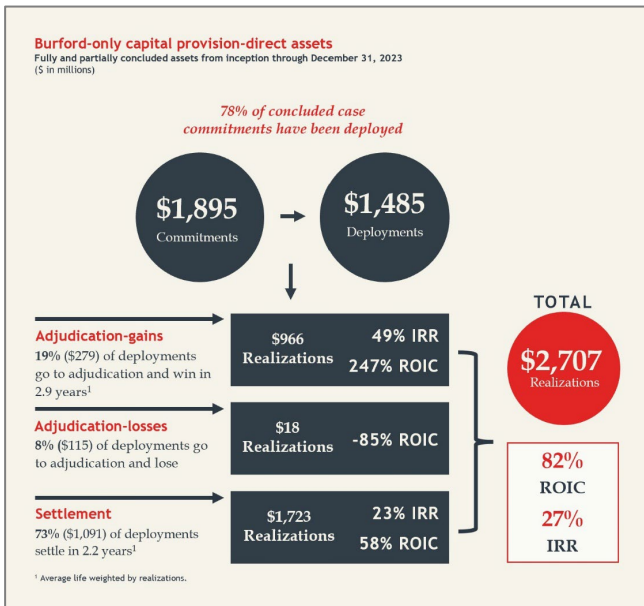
Burford-only capital provision-direct assets
Fully and partially concluded assets from inception through December 31, 2023
($ in millions)

78% of concluded case commitments have been deployed

$1,895
Commitments

$1,485
Deployments

Adjudication-gains
19% ($279) of deployments go to adjudication and win in 2.9 years$^1$

$966
Realizations
49% IRR
247% ROIC

Adjudication-losses
8% ($115) of deployments go to adjudication and lose

$18
Realizations
-85% ROIC

Settlement
73% ($1,091) of deployments settle in 2.2 years$^1$

$1,723
Realizations
23% IRR
58% ROIC

TOTAL
$2,707
Realizations

82%
ROIC
27%
IRR

$^1$ Average life weighted by realizations.